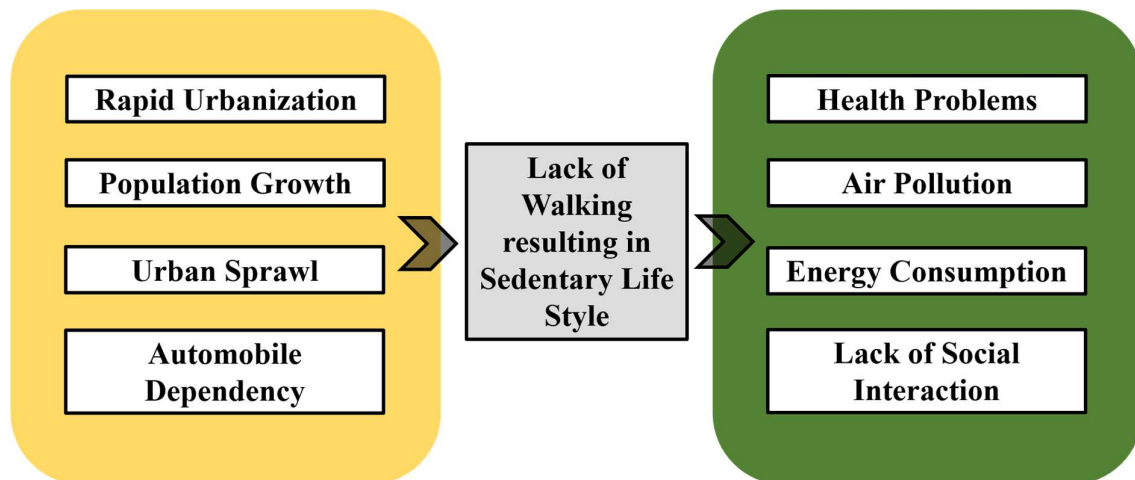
Rapid Urbanization

Population Growth

Urban Sprawl

Automobile Dependency

Lack of Walking resulting in Sedentary Life Style

Health Problems

Air Pollution

Energy Consumption

Lack of Social Interaction